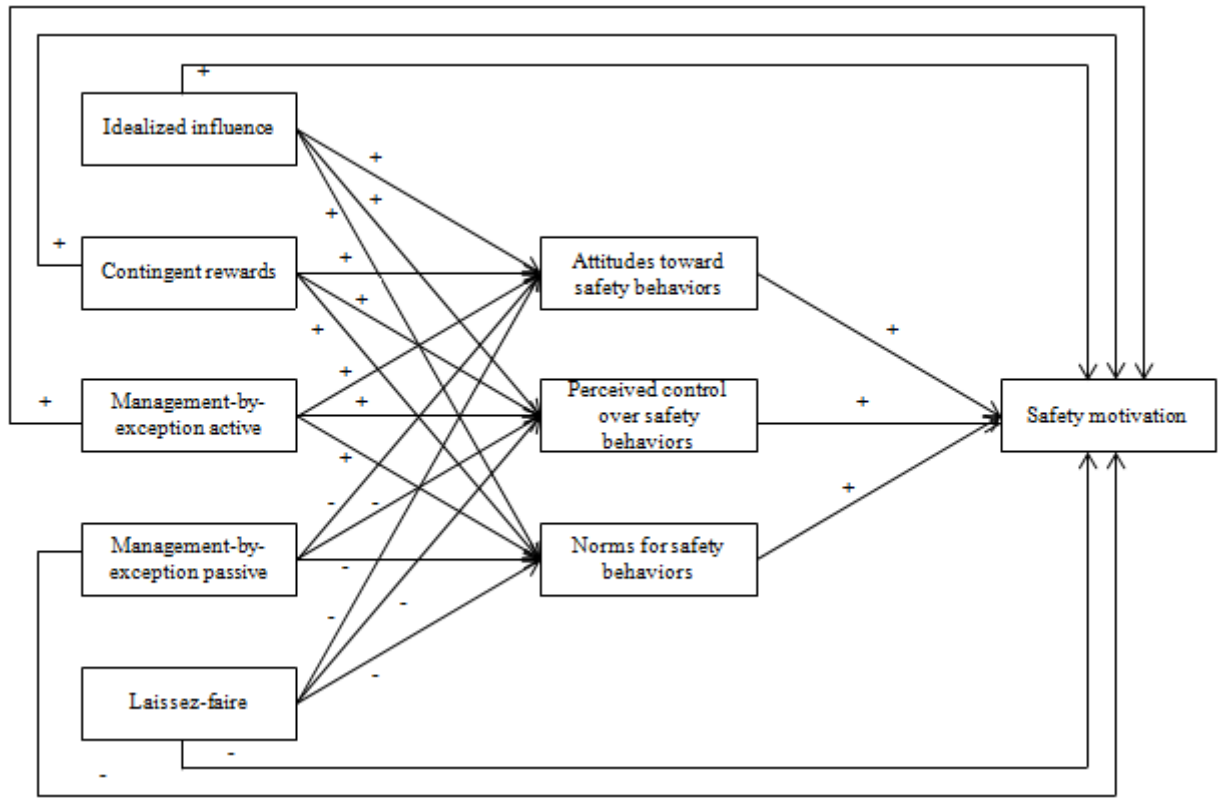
+

Idealized influence

+

+

+

+

Contingent rewards

+

+

+

+

+

Management-by-exception active

+

+

-

-

Management-by-exception passive

-

-

-

-

Laissez-faire

-

-

Attitudes toward safety behaviors

Perceived control over safety behaviors

Norms for safety behaviors

+

+

+

Safety motivation